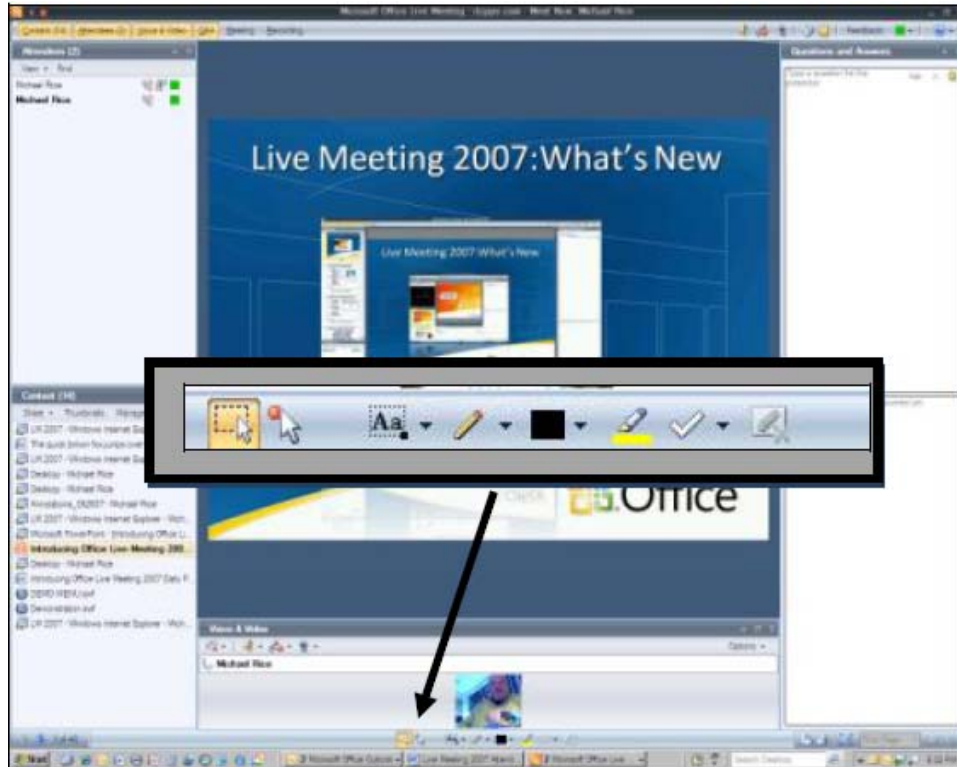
Microsoft Office Live Meeting

Attendees (2)

Michael Rice
Michael Rice

Questions and Answers

Live Meeting 2007:What's New

Live Meeting 2007 What's New

Aa

Content (14)

Introducing Office Live Meeting 2007

Desktop - Michael Rice

Demonstration.wmf

Voice & Video

Michael Rice

Options

Office

Start